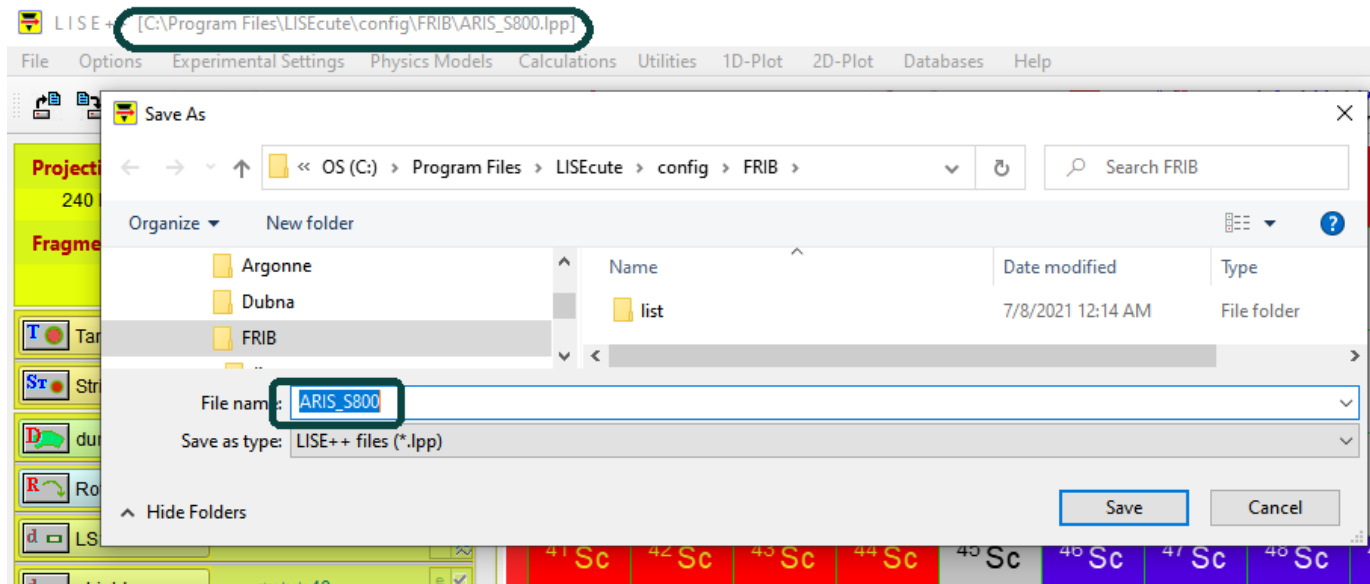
L I S E + [C:\Program Files\LISEcute\config\FRIB\ARIS_S800.lpp]

File Options Experimental Settings Physics Models Calculations Utilities 1D-Plot 2D-Plot Databases Help

Projecti
240 I
Fragme

T Tar
ST Stri
D dur
R Ro
d LS

Save As

« OS (C:) › Program Files › LISEcute › config › FRIB ›

Search FRIB

Organize ▾ New folder

Argonne
Dubna
FRIB

| Name | Date modified | Type |
|---|---|---|
| list | 7/8/2021 12:14 AM | File folder |

File name: ARIS_S800

Save as type: LISE++ files (*.lpp)

Hide Folders

Save Cancel

$^{41}$Sc $^{42}$Sc $^{43}$Sc $^{44}$Sc $^{45}$Sc $^{46}$Sc $^{47}$Sc $^{48}$Sc